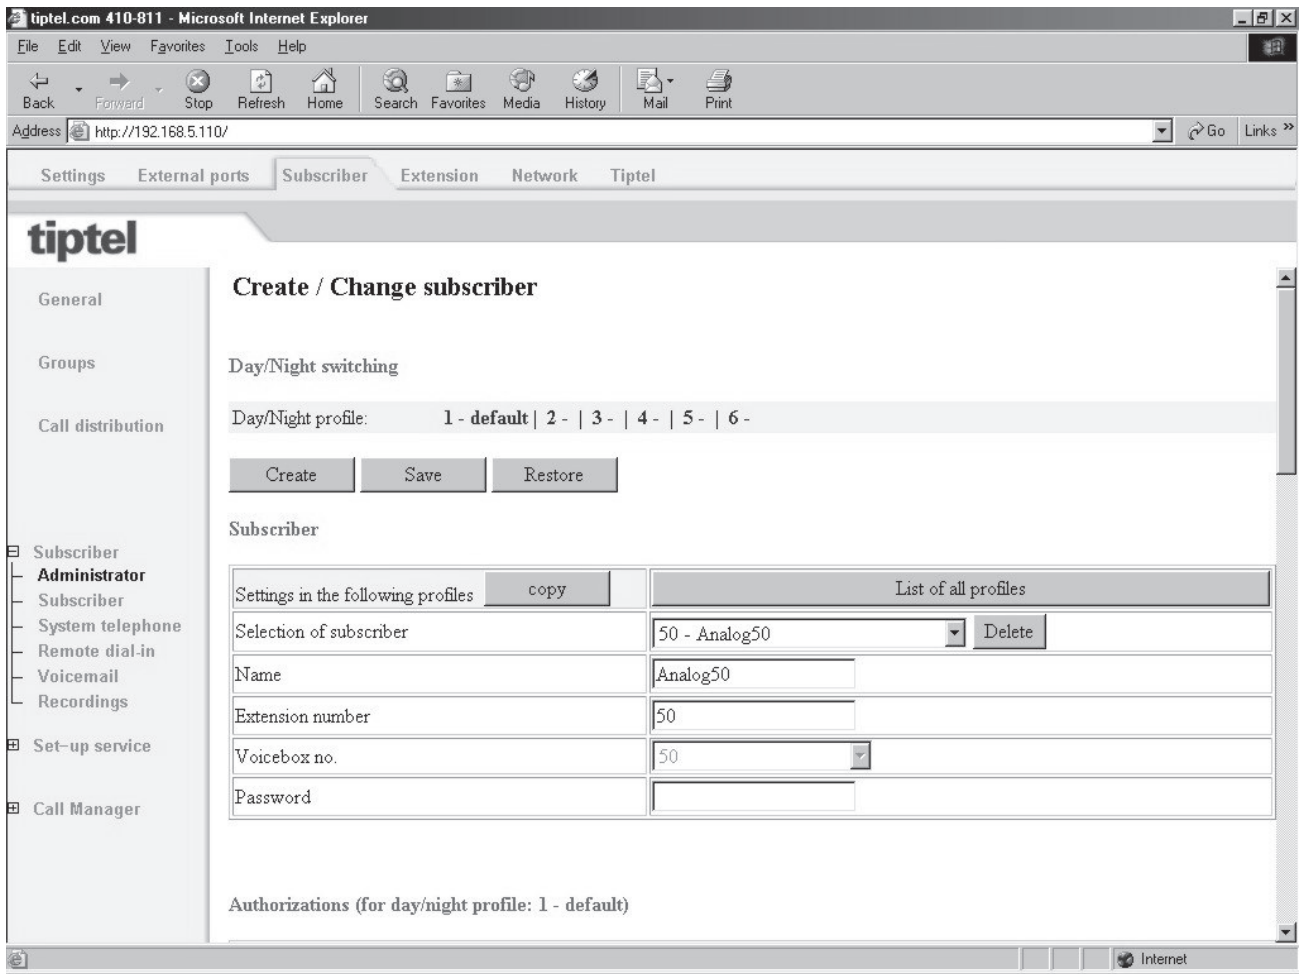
tiptel.com 410-811 - Microsoft Internet Explorer

File Edit View Favorites Tools Help

Back Forward Stop Refresh Home Search Favorites Media History Mail Print

Address http://192.168.5.110/ Go Links »

Settings External ports Subscriber Extension Network Tiptel

tiptel

General

Groups

Call distribution

Subscriber
Administrator
Subscriber
System telephone
Remote dial-in
Voicemail
Recordings

Set-up service

Call Manager

Create / Change subscriber

Day/Night switching

Day/Night profile: 1 - default | 2 - | 3 - | 4 - | 5 - | 6 -

Create Save Restore

Subscriber

| Settings in the following profiles copy | List of all profiles |
|---|---|
| Selection of subscriber | 50 - Analog50 Delete |
| Name | Analog50 |
| Extension number | 50 |
| Voicebox no. | 50 |
| Password | |

Authorizations (for day/night profile: 1 - default)

Internet